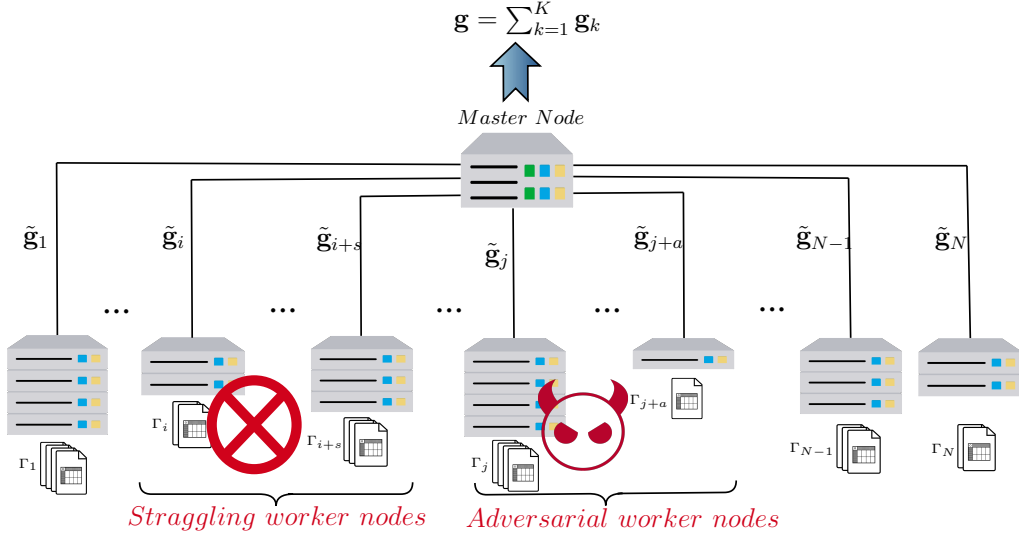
$\mathbf{g}=\sum_{k=1}^{K}\mathbf{g}_k$

$Master\ Node$

$\tilde{\mathbf{g}}_1$ $\tilde{\mathbf{g}}_i$ $\tilde{\mathbf{g}}_{i+s}$ $\tilde{\mathbf{g}}_j$ $\tilde{\mathbf{g}}_{j+a}$ $\tilde{\mathbf{g}}_{N-1}$ $\tilde{\mathbf{g}}_N$

...
...
...
...
...

$\Gamma_1$ $\Gamma_i$ $\Gamma_{i+s}$ $\Gamma_j$ $\Gamma_{j+a}$ $\Gamma_{N-1}$ $\Gamma_N$

Straggling worker nodes

Adversarial worker nodes